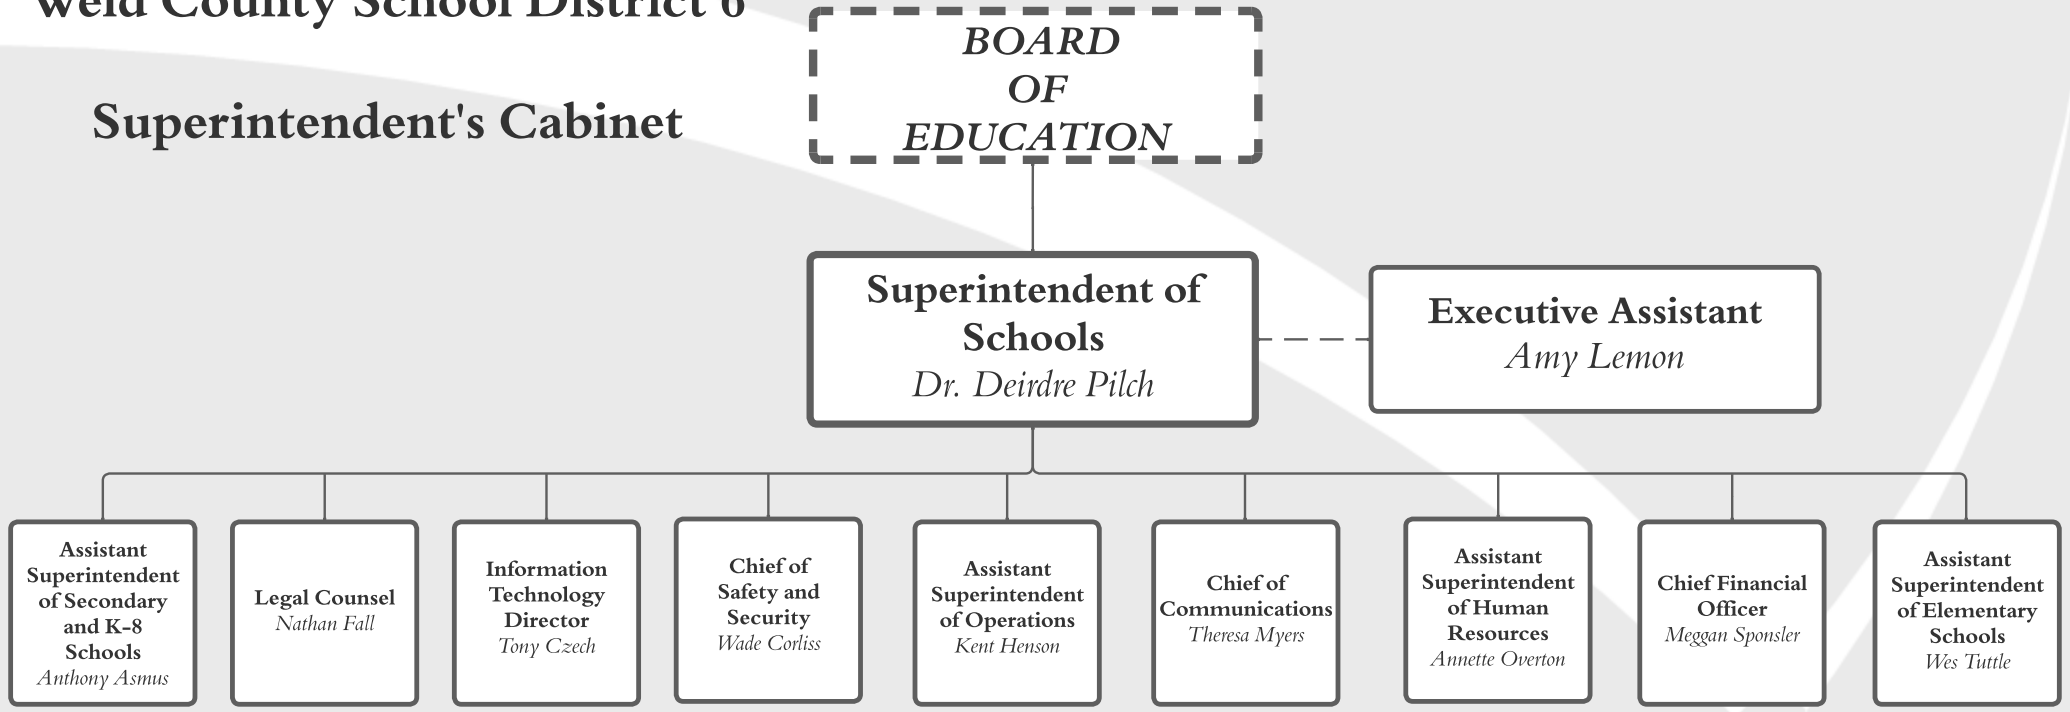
Weld County School District 6

Superintendent's Cabinet

BOARD OF EDUCATION

Superintendent of Schools
Dr. Deirdre Pilch

Executive Assistant
Amy Lemon

Assistant Superintendent of Secondary and K-8 Schools
Anthony Asmus

Legal Counsel
Nathan Fall

Information Technology Director
Tony Czech

Chief of Safety and Security
Wade Corliss

Assistant Superintendent of Operations
Kent Henson

Chief of Communications
Theresa Myers

Assistant Superintendent of Human Resources
Annette Overton

Chief Financial Officer
Meggan Sponsler

Assistant Superintendent of Elementary Schools
Wes Tuttle